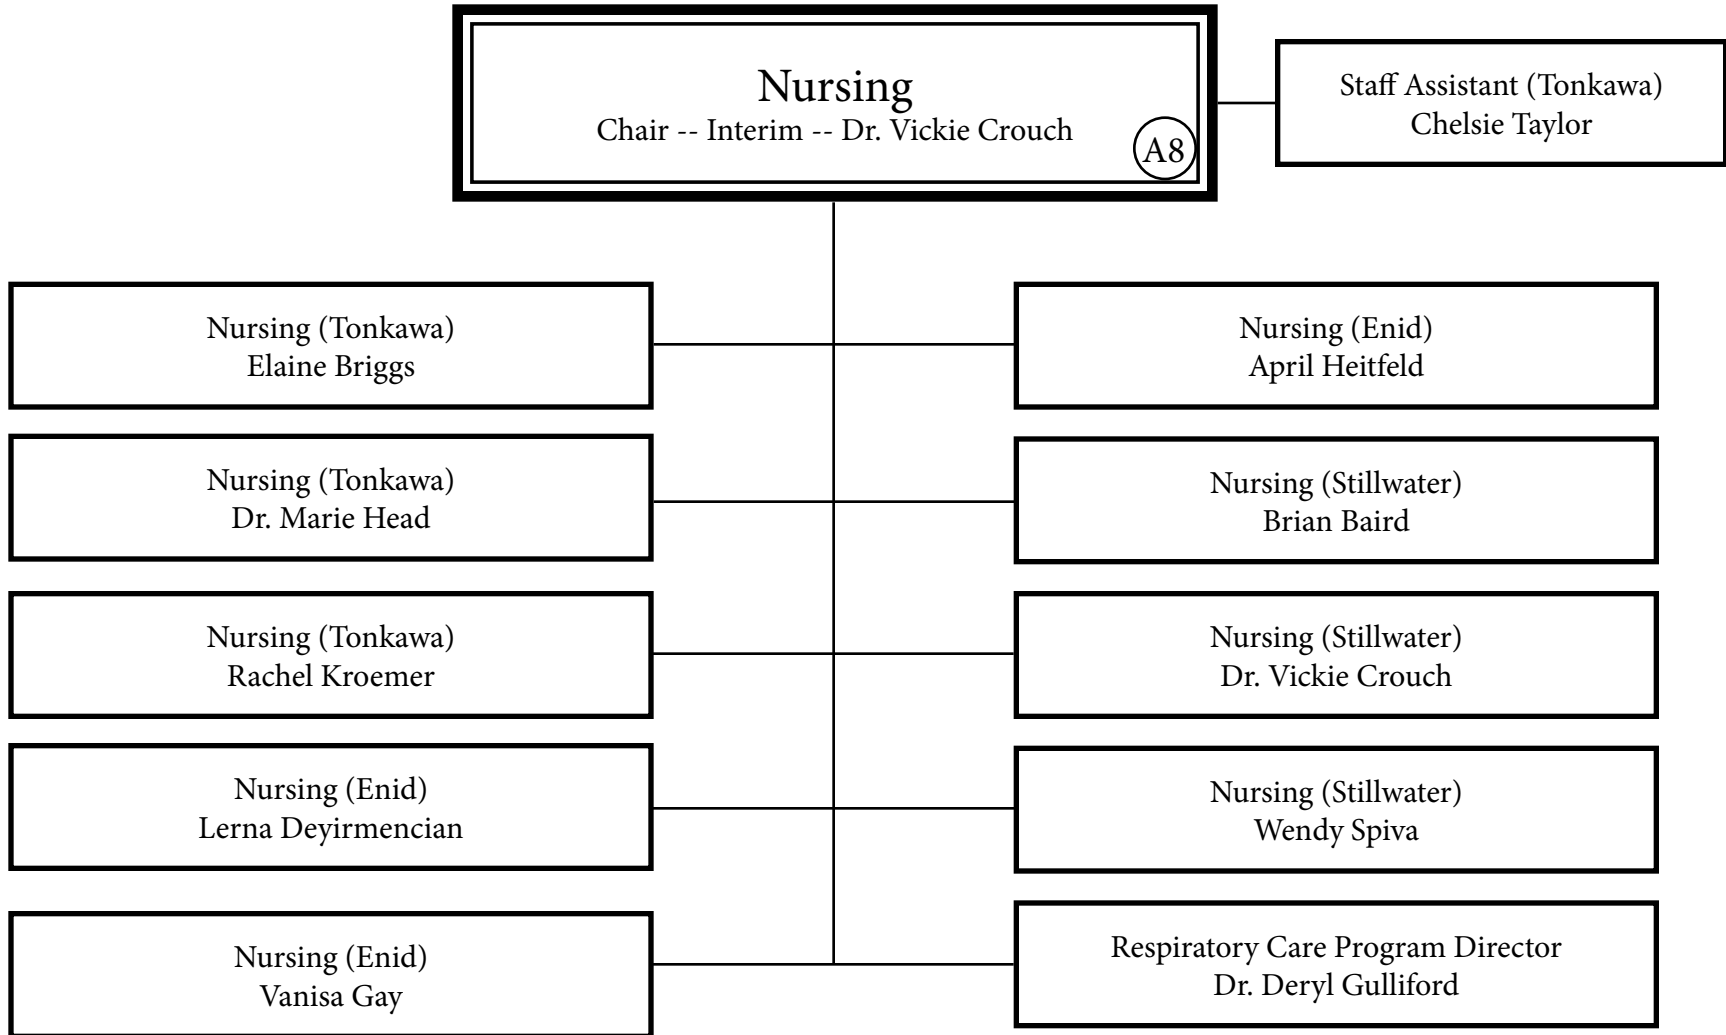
Nursing
Chair -- Interim -- Dr. Vickie Crouch
A8

Staff Assistant (Tonkawa)
Chelsie Taylor

Nursing (Tonkawa)
Elaine Briggs

Nursing (Enid)
April Heitfeld

Nursing (Tonkawa)
Dr. Marie Head

Nursing (Stillwater)
Brian Baird

Nursing (Tonkawa)
Rachel Kroemer

Nursing (Stillwater)
Dr. Vickie Crouch

Nursing (Enid)
Lerna Deyirmencian

Nursing (Stillwater)
Wendy Spiva

Nursing (Enid)
Vanisa Gay

Respiratory Care Program Director
Dr. Deryl Gulliford